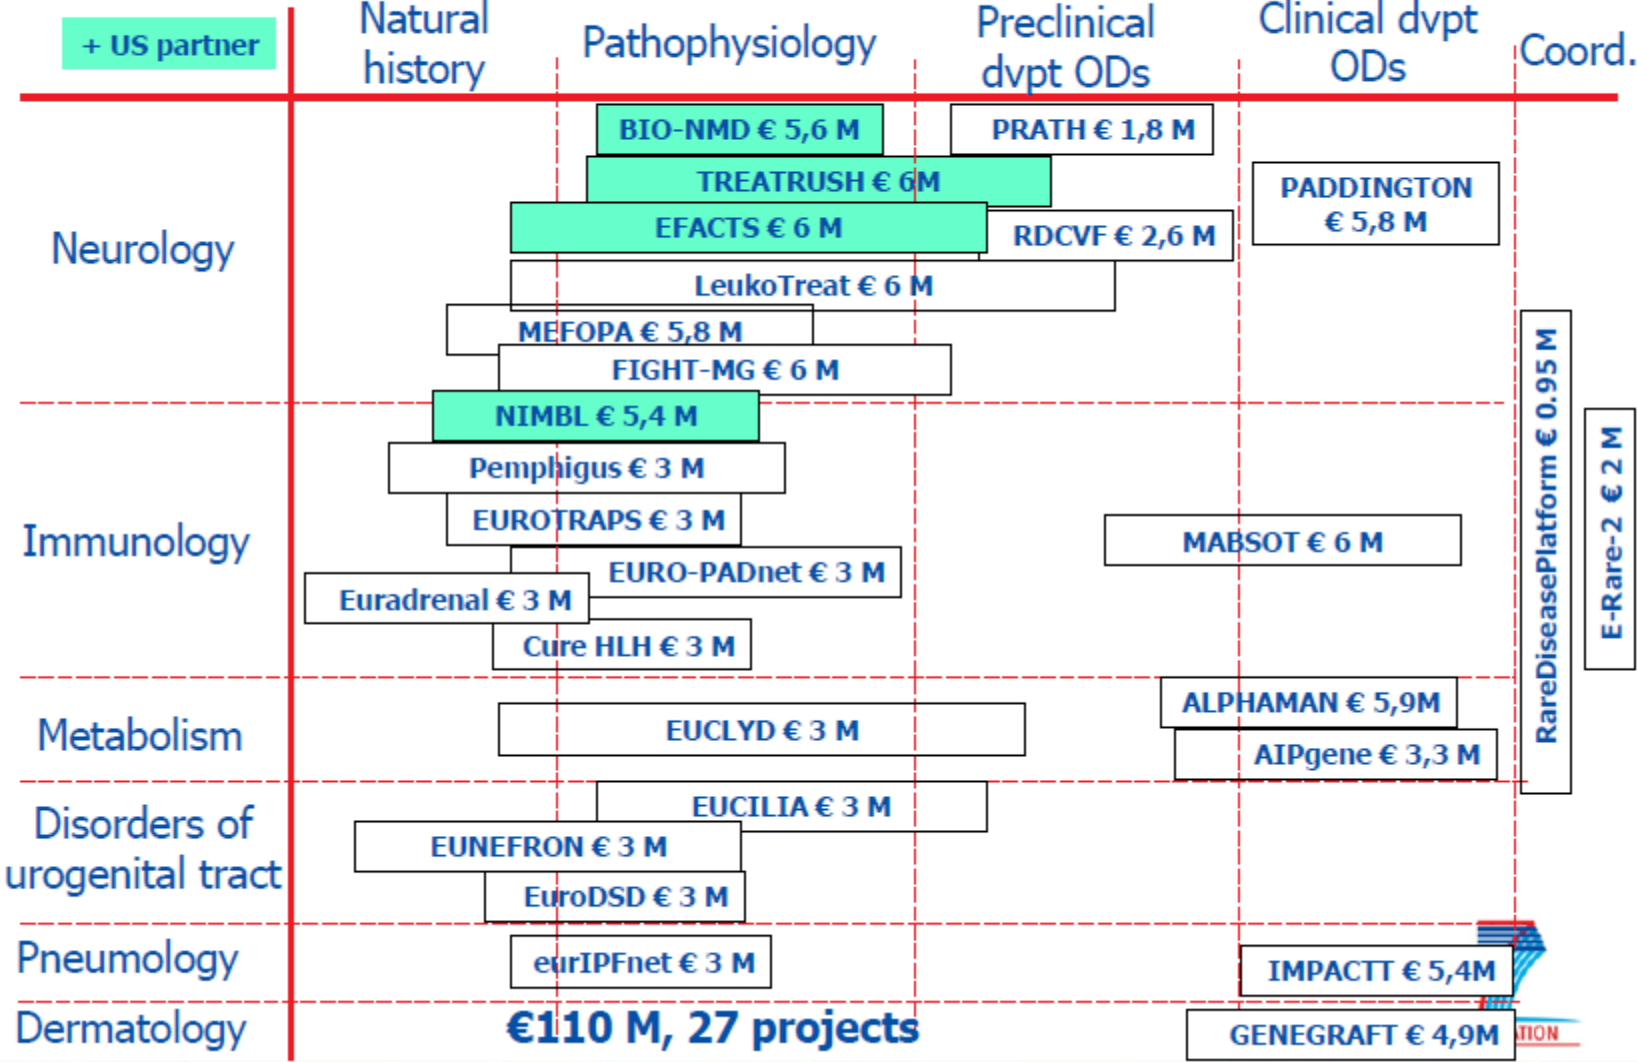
+ US partner

Natural history

Pathophysiology

Preclinical dvpt ODs

Clinical dvpt ODs

Coord.

Neurology

BIO-NMD € 5,6 M

PRATH € 1,8 M

TREATRUSH € 6M

PADDINGTON € 5,8 M

EFACTS € 6 M

RDCVF € 2,6 M

LeukoTreat € 6 M

MEFOPA € 5,8 M

FIGHT-MG € 6 M

RareDiseasePlatform € 0.95 M

E-Rare-2 € 2 M

NIMBL € 5,4 M

Pemphigus € 3 M

Immunology

EUROTRAPS € 3 M

MABSOT € 6 M

EURO-PADnet € 3 M

Euradrenal € 3 M

Cure HLH € 3 M

Metabolism

ALPHAMAN € 5,9M

EUCLYD € 3 M

AIPgene € 3,3 M

Disorders of urogenital tract

EUCILIA € 3 M

EUNEFRON € 3 M

EuroDSD € 3 M

Pneumology

eurIPFnet € 3 M

IMPACTT € 5,4M

Dermatology

€110 M, 27 projects

GENEGRAFT € 4,9M

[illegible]TION